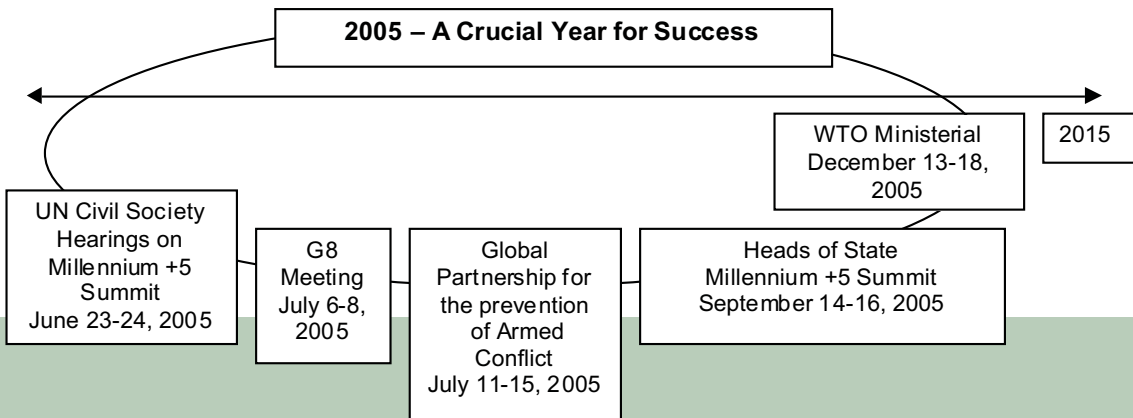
2005 – A Crucial Year for Success

WTO Ministerial December 13-18, 2005

2015

UN Civil Society Hearings on Millennium +5 Summit June 23-24, 2005

G8 Meeting July 6-8, 2005

Global Partnership for the prevention of Armed Conflict July 11-15, 2005

Heads of State Millennium +5 Summit September 14-16, 2005